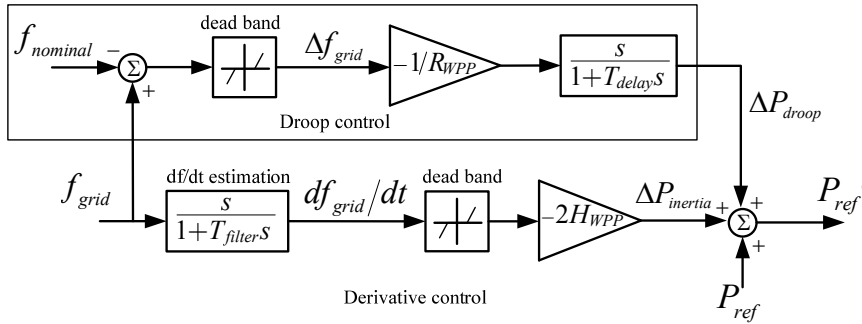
$f_{nominal}$ − $\Sigma$ + dead band $\Delta f_{grid}$ $-1/R_{WPP}$ $\frac{s}{1+T_{delay}s}$

Droop control

$\Delta P_{droop}$

$f_{grid}$

df/dt estimation $\frac{s}{1+T_{filter}s}$ $df_{grid}/dt$ dead band $-2H_{WPP}$ $\Delta P_{inertia}$ + $\Sigma$ + + $P_{ref}$

Derivative control

$P_{ref}$